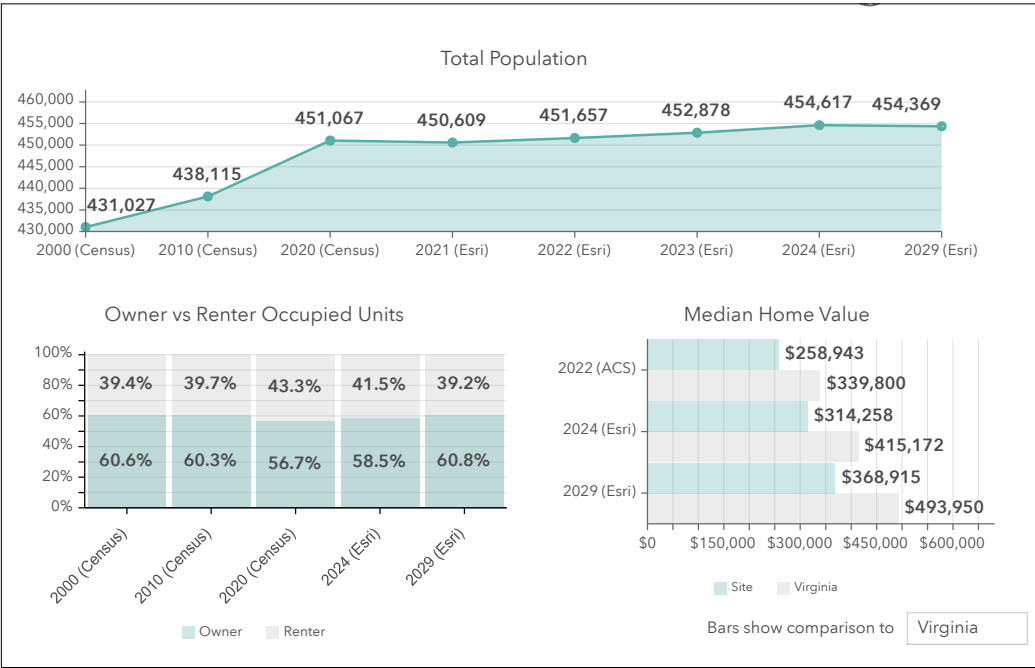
Total Population

460,000
455,000
450,000
445,000
440,000
435,000
430,000

431,027
438,115
451,067
450,609
451,657
452,878
454,617
454,369

2000 (Census)
2010 (Census)
2020 (Census)
2021 (Esri)
2022 (Esri)
2023 (Esri)
2024 (Esri)
2029 (Esri)

Owner vs Renter Occupied Units

100%
80%
60%
40%
20%
0%

39.4%
39.7%
43.3%
41.5%
39.2%
60.6%
60.3%
56.7%
58.5%
60.8%

2000 (Census)
2010 (Census)
2020 (Census)
2024 (Esri)
2029 (Esri)

Owner
Renter

Median Home Value

2022 (ACS)
$258,943
$339,800
2024 (Esri)
$314,258
$415,172
2029 (Esri)
$368,915
$493,950

$0
$150,000
$300,000
$450,000
$600,000

Site
Virginia

Bars show comparison to
Virginia